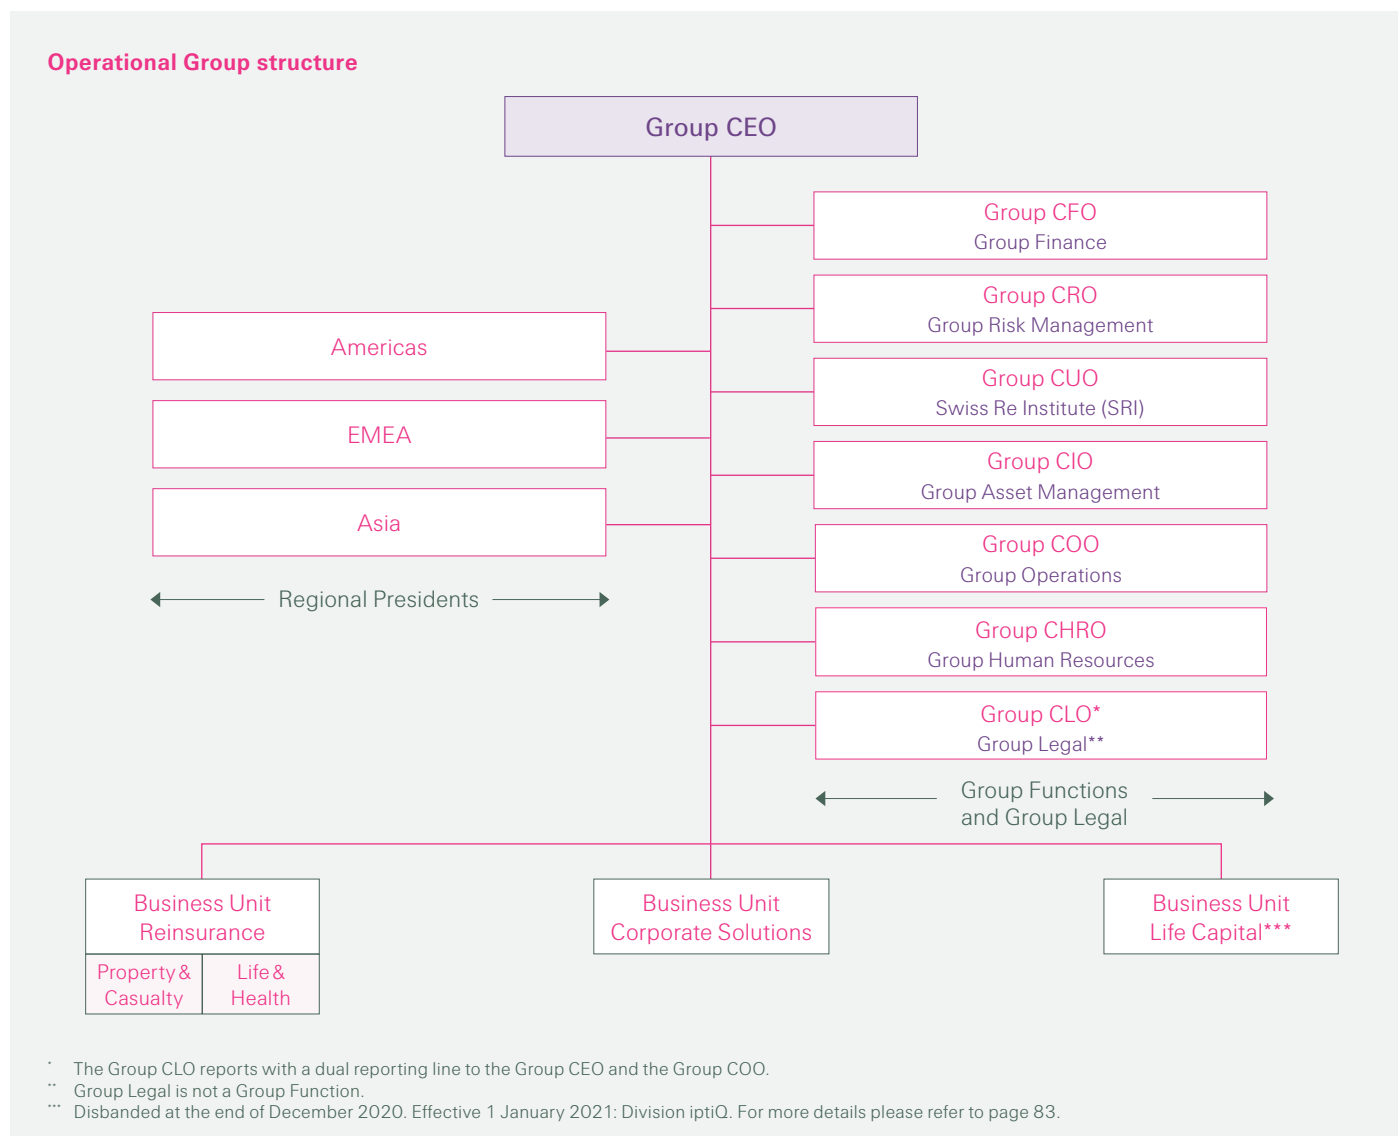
Operational Group structure

Group CEO

Group CFO
Group Finance

Group CRO
Group Risk Management

Group CUO
Swiss Re Institute (SRI)

Group CIO
Group Asset Management

Group COO
Group Operations

Group CHRO
Group Human Resources

Group CLO*
Group Legal**

Group Functions and Group Legal

Americas

EMEA

Asia

Regional Presidents

Business Unit Reinsurance

Property & Casualty

Life & Health

Business Unit Corporate Solutions

Business Unit Life Capital***

* The Group CLO reports with a dual reporting line to the Group CEO and the Group COO.
** Group Legal is not a Group Function.
*** Disbanded at the end of December 2020. Effective 1 January 2021: Division iptiQ. For more details please refer to page 83.